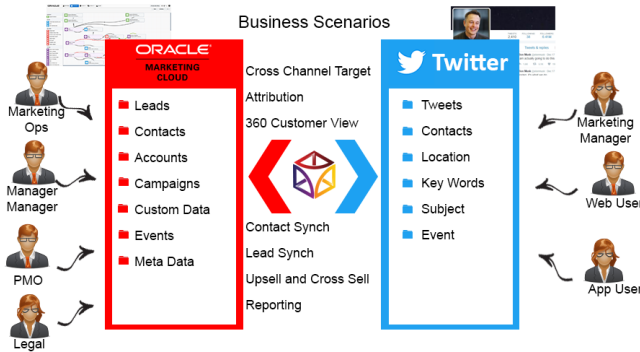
Business Scenarios

Marketing Ops

Manager Manager

PMO

Legal

ORACLE
MARKETING CLOUD

Leads
Contacts
Accounts
Campaigns
Custom Data
Events
Meta Data

Cross Channel Target
Attribution
360 Customer View

Contact Synch
Lead Synch
Upsell and Cross Sell
Reporting

Twitter

Tweets
Contacts
Location
Key Words
Subject
Event

Marketing Manager

Web User

App User